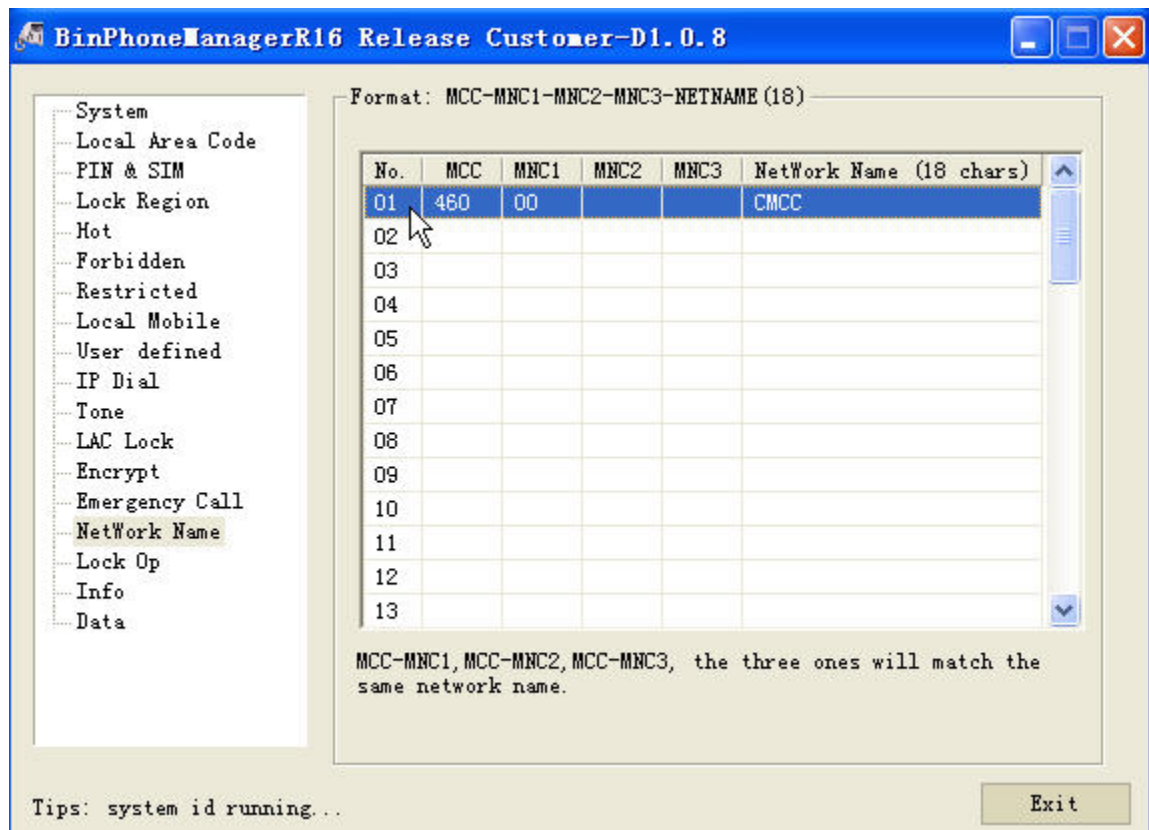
BinPhoneManagerR16 Release Customer-D1.0.8

System
Local Area Code
PIN & SIM
Lock Region
Hot
Forbidden
Restricted
Local Mobile
User defined
IP Dial
Tone
LAC Lock
Encrypt
Emergency Call
NetWork Name
Lock Op
Info
Data

Format: MCC-MNC1-MNC2-MNC3-NETNAME(18)

| No. | MCC | MNC1 | MNC2 | MNC3 | NetWork Name (18 chars) |
|---|---|---|---|---|---|
| 01 | 460 | 00 | | | CMCC |
| 02 | | | | | |
| 03 | | | | | |
| 04 | | | | | |
| 05 | | | | | |
| 06 | | | | | |
| 07 | | | | | |
| 08 | | | | | |
| 09 | | | | | |
| 10 | | | | | |
| 11 | | | | | |
| 12 | | | | | |
| 13 | | | | | |

MCC-MNC1,MCC-MNC2,MCC-MNC3, the three ones will match the same network name.

Tips: system id running...

Exit